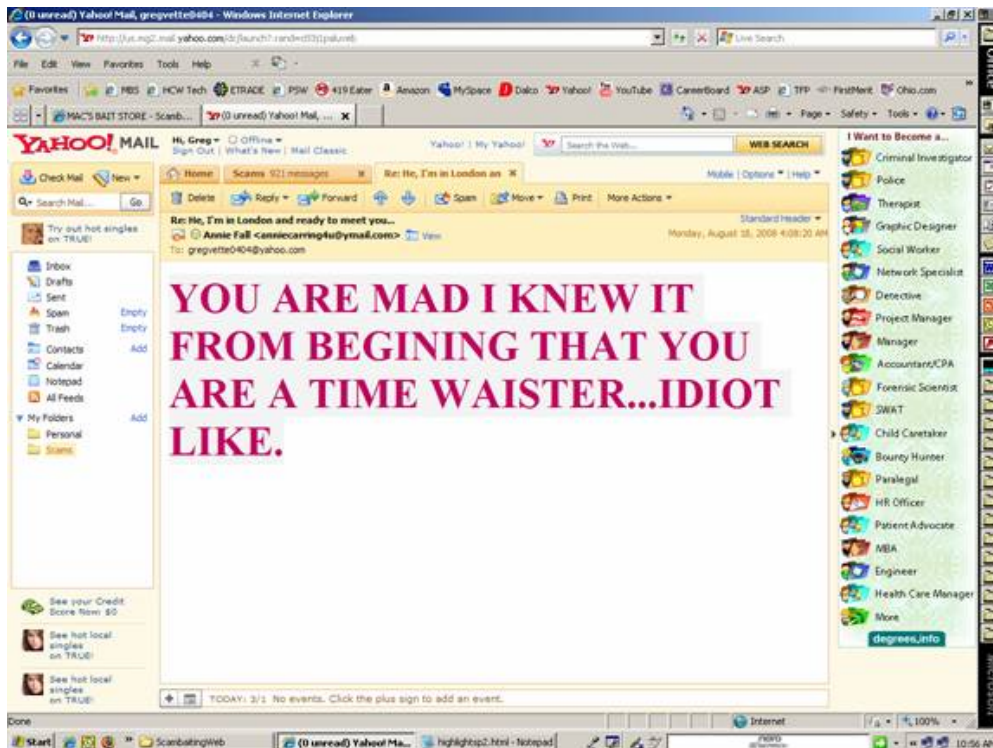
(0 unread) Yahoo! Mail, gregvette0404 - Windows Internet Explorer

http://us.mg2.mail.yahoo.com/dc/launch?.rand=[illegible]

Live Search

File Edit View Favorites Tools Help

Favorites MBS HCW Tech ETRADE PSW 419Eater Amazon MySpace Dalco Yahoo! YouTube CareerBoard ASP TFP FirstMerit Ohio.com

MAC'S BAIT STORE - Scamb... (0 unread) Yahoo! Mail, ...

Page Safety Tools

YAHOO! MAIL

Hi, Greg Offline Sign Out | What's New | Mail Classic

Yahoo! | My Yahoo! Search the Web... WEB SEARCH

Check Mail New

Home Scams 921 messages Re: He, I'm in London an

Mobile | Options | Help

Search Mail... Go

Delete Reply Forward Spam Move Print More Actions

Try out hot singles on TRUE!

Re: He, I'm in London and ready to meet you...

Annie Fall <anniecarring4u@ymail.com> View

To: gregvette0404@yahoo.com

Standard Header

Monday, August 18, 2008 4:08:20 AM

Inbox
Drafts
Sent
Spam Empty
Trash Empty
Contacts Add
Calendar
Notepad
All Feeds
My Folders Add
Personal
Scams

YOU ARE MAD I KNEW IT FROM BEGINING THAT YOU ARE A TIME WAISTER...IDIOT LIKE.

See your Credit Score Now: $0

See hot local singles on TRUE!

See hot local singles on TRUE!

TODAY: 3/1 No events. Click the plus sign to add an event.

I Want to Become a...
Criminal Investigator
Police
Therapist
Graphic Designer
Social Worker
Network Specialist
Detective
Project Manager
Manager
Accountant/CPA
Forensic Scientist
SWAT
Child Caretaker
Bounty Hunter
Paralegal
HR Officer
Patient Advocate
MBA
Engineer
Health Care Manager
More
degrees.info

Done Internet 100%

Start ScambaitingWeb (0 unread) Yahoo! Ma... highlightsp2.html - Notepad 10:56 AM